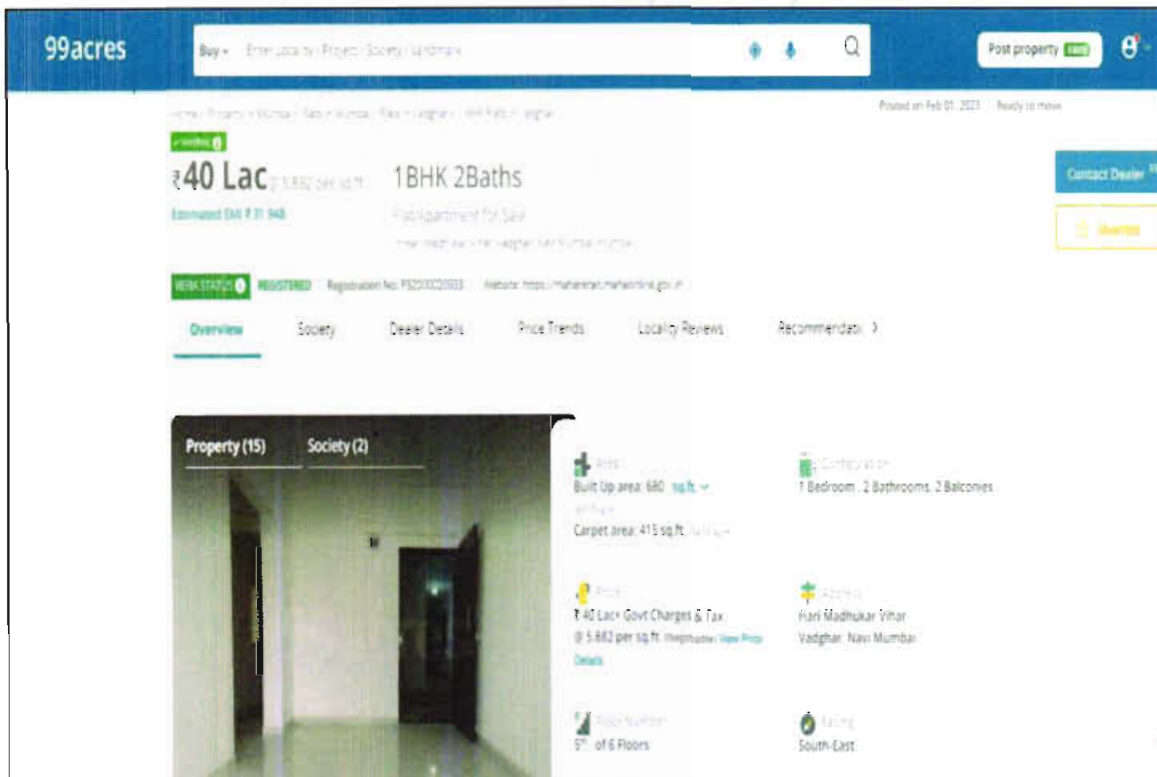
99acres

Buy ▾ Enter Locality / Project / Society / Landmark

Post property FREE

Home / Property / Mumbai / Flats in Mumbai / Flats in Vadghar / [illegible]

Posted on Feb 01, 2023 Ready to move

Verified

₹40 Lac ₹ 5,882 per sq.ft.

1BHK 2Baths

Flat/Apartment for Sale

Estimated EMI ₹ 31,948

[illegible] Vadghar, Navi Mumbai, Mumbai

Contact Dealer

Shortlist

RERA STATUS REGISTERED Registration No: P52000020003 Website: https://maharera.mahaonline.gov.in

Overview Society Dealer Details Price Trends Locality Reviews Recommendations >

Property (15) Society (2)

Area
Built Up area: 680 sq.ft.
Carpet area: 415 sq.ft.

Configuration
1 Bedroom , 2 Bathrooms, 2 Balconies

Price
₹ 40 Lac+ Govt Charges & Tax
@ 5,882 per sq.ft. (Negotiable) View Price Details

Address
Hari Madhukar Vihar
Vadghar, Navi Mumbai

Floor Number
5th of 6 Floors

Facing
South-East